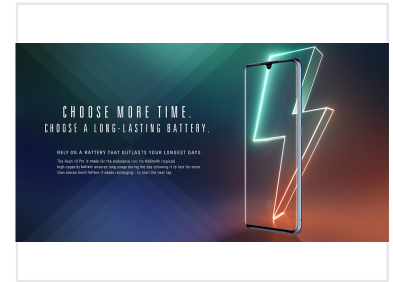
CHOOSE MORE TIME.
CHOOSE A LONG-LASTING BATTERY.

RELY ON A BATTERY THAT OUTLASTS YOUR LONGEST DAYS.

The Axon 10 Pro is made for the endurance run. Its 4000mAh (typical) high capacity battery ensures long usage during the day allowing it to last for more than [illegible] before it needs recharging - to start the next lap.